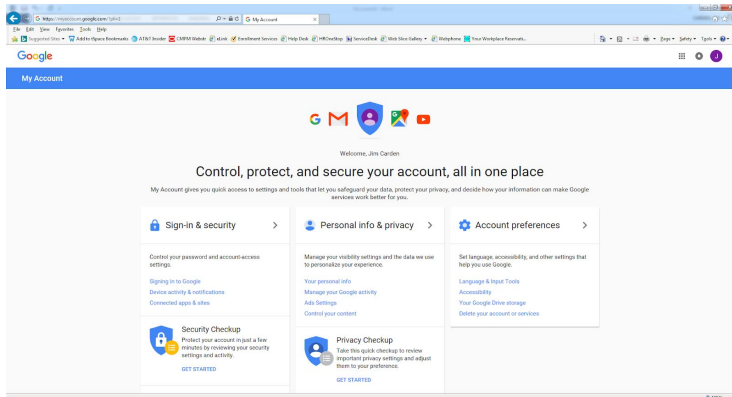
https://myaccount.google.com/?pli=1
My Account
File Edit View Favorites Tools Help
Suggested Sites Add to iSpace Bookmarks AT&T Insider CMRM Website eLink Enrollment Services Help Desk HROneStop ServiceDesk Web Slice Gallery Webphone Your Workplace Reservati...
Page Safety Tools

Google
My Account

Welcome, Jim Carden

Control, protect, and secure your account, all in one place

My Account gives you quick access to settings and tools that let you safeguard your data, protect your privacy, and decide how your information can make Google services work better for you.

Sign-in & security

Control your password and account-access settings.

Signing in to Google
Device activity & notifications
Connected apps & sites

Security Checkup
Protect your account in just a few minutes by reviewing your security settings and activity.
GET STARTED

Personal info & privacy

Manage your visibility settings and the data we use to personalize your experience.

Your personal info
Manage your Google activity
Ads Settings
Control your content

Privacy Checkup
Take this quick checkup to review important privacy settings and adjust them to your preference.
GET STARTED

Account preferences

Set language, accessibility, and other settings that help you use Google.

Language & Input Tools
Accessibility
Your Google Drive storage
Delete your account or services